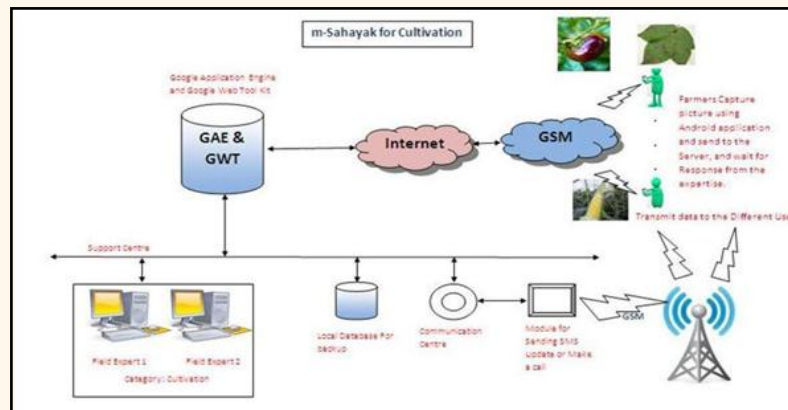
m-Sahayak for Cultivation

Google Application Engine and Google Web Tool Kit

GAE & GWT

Internet

GSM

Farmers Capture picture using Android application and send to the Server, and wait for Response from the expertise.

Transmit data to the Different Us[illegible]

Support Centre

Field Expert 1

Field Expert 2

Category: Cultivation

Local Database For Backup

Communication Centre

Module for Sending SMS Update or Make a call

GSM